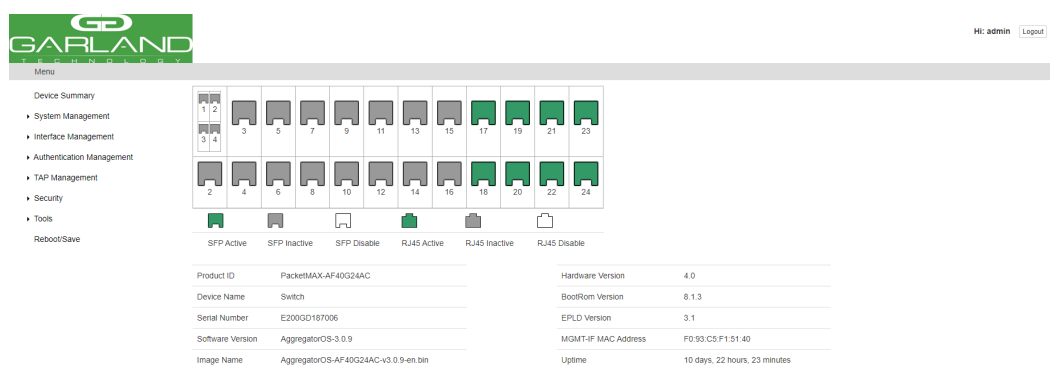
GARLAND
TECHNOLOGY

Hi: admin Logout

Menu

Device Summary
System Management
Interface Management
Authentication Management
TAP Management
Security
Tools
Reboot/Save

| 1 2 3 4 | 3 | 5 | 7 | 9 | 11 | 13 | 15 | 17 | 19 | 21 | 23 |
|---|---|---|---|---|---|---|---|---|---|---|---|
| 2 | 4 | 6 | 8 | 10 | 12 | 14 | 16 | 18 | 20 | 22 | 24 |

SFP Active SFP Inactive SFP Disable RJ45 Active RJ45 Inactive RJ45 Disable

| Product ID | PacketMAX-AF40G24AC |
|---|---|
| Device Name | Switch |
| Serial Number | E200GD187006 |
| Software Version | AggregatorOS-3.0.9 |
| Image Name | AggregatorOS-AF40G24AC-v3.0.9-en.bin |

| Hardware Version | 4.0 |
|---|---|
| BootRom Version | 8.1.3 |
| EPLD Version | 3.1 |
| MGMT-IF MAC Address | F0:93:C5:F1:51:40 |
| Uptime | 10 days, 22 hours, 23 minutes |